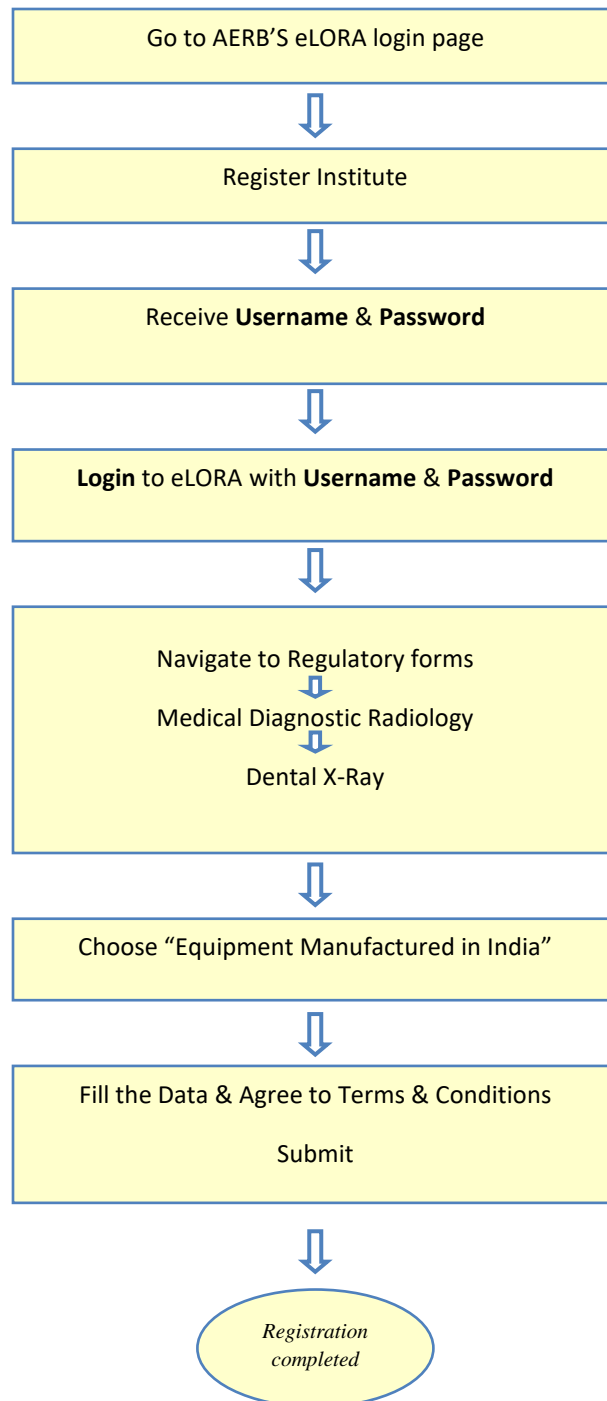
Go to AERB'S eLORA login page

Register Institute

Receive **Username** & **Password**

**Login** to eLORA with **Username** & **Password**

Navigate to Regulatory forms

Medical Diagnostic Radiology

Dental X-Ray

Choose "Equipment Manufactured in India"

Fill the Data & Agree to Terms & Conditions

Submit

*Registration completed*